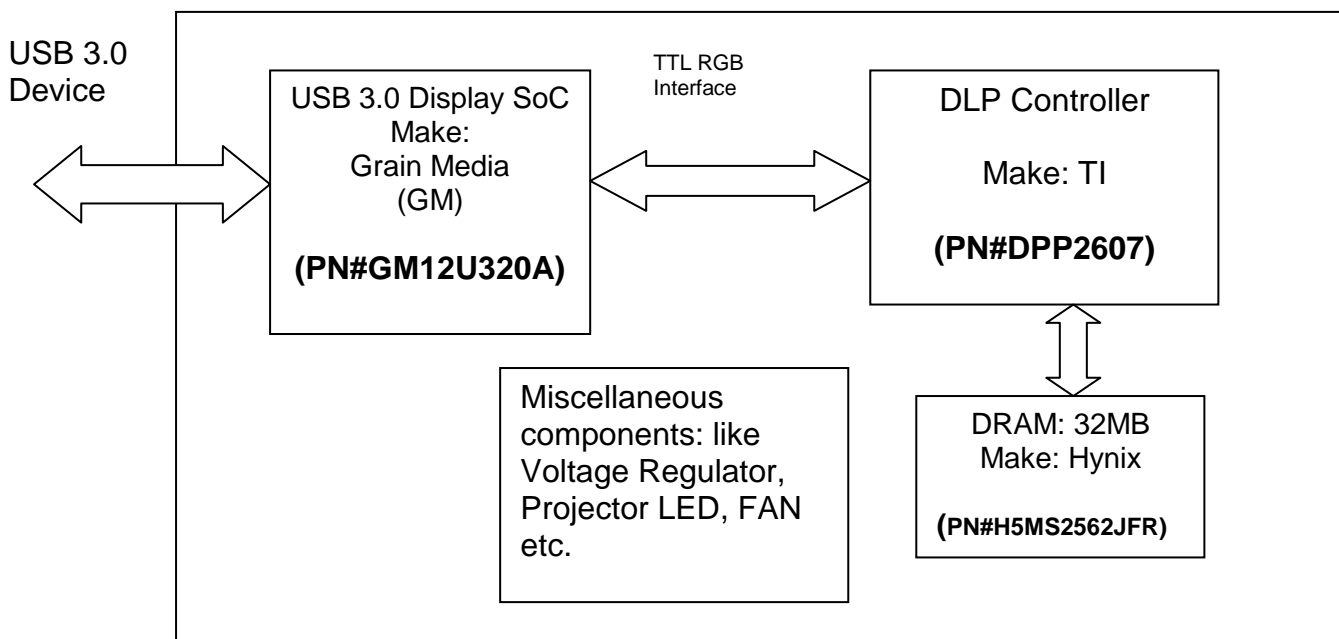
USB 3.0 Device

USB 3.0 Display SoC
Make:
Grain Media
(GM)

(PN#GM12U320A)

TTL RGB Interface

DLP Controller

Make: TI

(PN#DPP2607)

Miscellaneous components: like Voltage Regulator, Projector LED, FAN etc.

DRAM: 32MB
Make: Hynix

(PN#H5MS2562JFR)